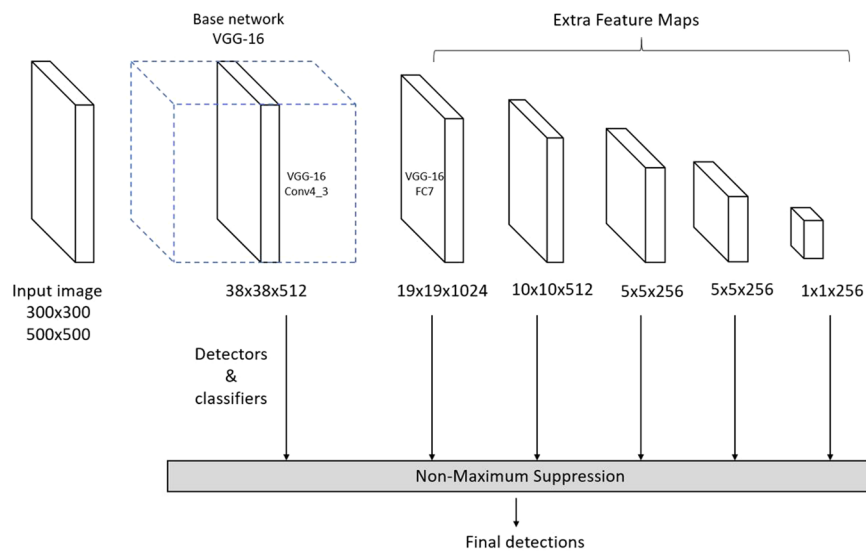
Base network
VGG-16

Extra Feature Maps

VGG-16
Conv4_3

VGG-16
FC7

Input image
300x300
500x500

38x38x512

19x19x1024

10x10x512

5x5x256

5x5x256

1x1x256

Detectors
&
classifiers

Non-Maximum Suppression

Final detections